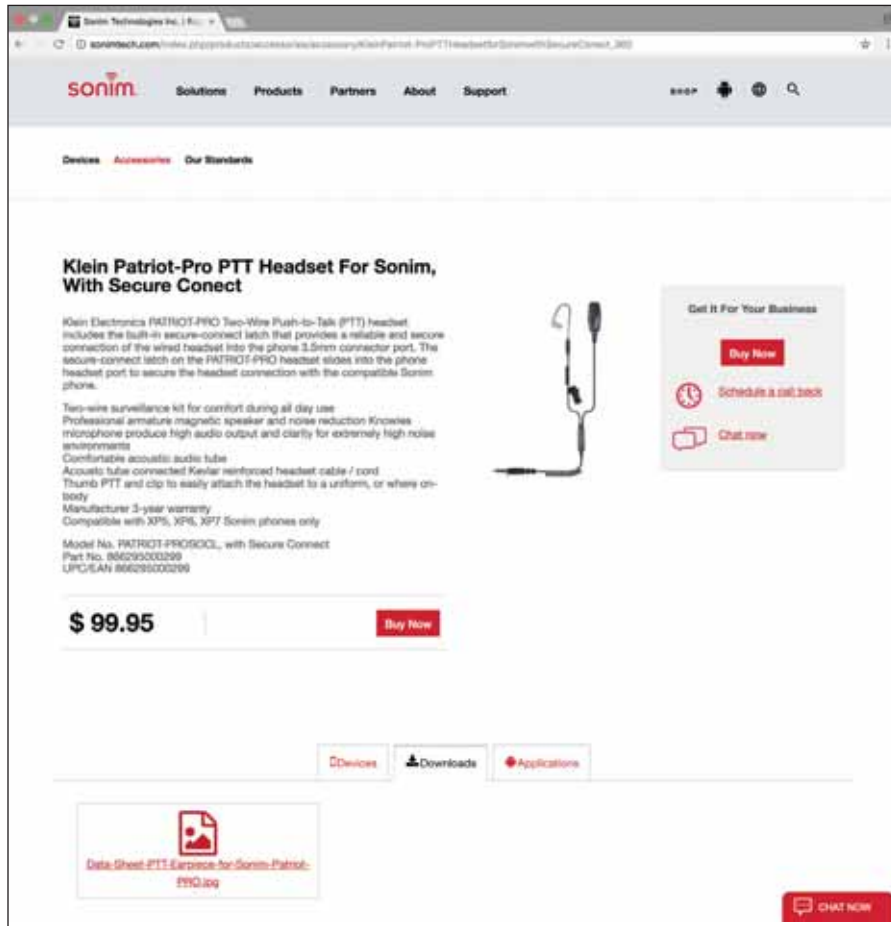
Sonim Technologies Inc. | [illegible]

sonimtech.com/index.php/products/accessories/accessory/KleinPatriot-ProPTTHeadsetforSonimwithSecureConect_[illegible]

sonim

Solutions Products Partners About Support

SHOP

Devices Accessories Our Standards

Klein Patriot-Pro PTT Headset For Sonim, With Secure Conect

Klein Electronics PATRIOT-PRO Two-Wire Push-to-Talk (PTT) headset includes the built-in secure-connect latch that provides a reliable and secure connection of the wired headset into the phone 3.5mm connector port. The secure-connect latch on the PATRIOT-PRO headset slides into the phone headset port to secure the headset connection with the compatible Sonim phone.

Two-wire surveillance kit for comfort during all day use
Professional armature magnetic speaker and noise reduction Knowles microphone produce high audio output and clarity for extremely high noise environments
Comfortable acoustic audio tube
Acoustic tube connected Kevlar reinforced headset cable / cord
Thumb PTT and clip to easily attach the headset to a uniform, or where on-body
Manufacturer 3-year warranty
Compatible with XP5, XP6, XP7 Sonim phones only

Model No. PATRIOT-PROSOCL, with Secure Connect
Part No. 866295000299
UPC/EAN 866295000299

$ 99.95

Buy Now

Get It For Your Business

Buy Now

Schedule a call back

Chat now

Devices

Downloads

Applications

Data-Sheet-PTT-Earpiece-for-Sonim-Patriot-PRO.jpg

CHAT NOW